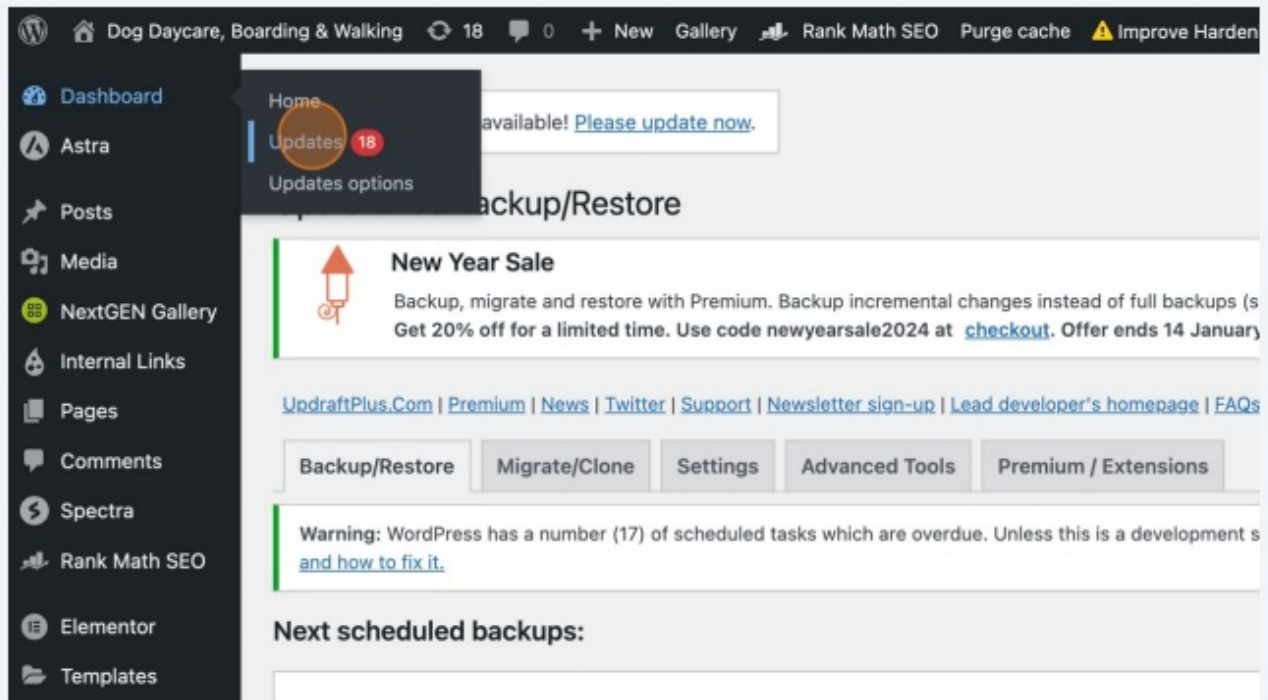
Dog Daycare, Boarding & Walking 18 0 + New Gallery Rank Math SEO Purge cache Improve Harden

Dashboard
Astra
Posts
Media
NextGEN Gallery
Internal Links
Pages
Comments
Spectra
Rank Math SEO
Elementor
Templates

Home
Updates 18
Updates options

available! Please update now.

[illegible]ackup/Restore

New Year Sale
Backup, migrate and restore with Premium. Backup incremental changes instead of full backups (s
Get 20% off for a limited time. Use code newyearsale2024 at checkout. Offer ends 14 January

UpdraftPlus.Com | Premium | News | Twitter | Support | Newsletter sign-up | Lead developer's homepage | FAQs

Backup/Restore | Migrate/Clone | Settings | Advanced Tools | Premium / Extensions

Warning: WordPress has a number (17) of scheduled tasks which are overdue. Unless this is a development s and how to fix it.

Next scheduled backups: